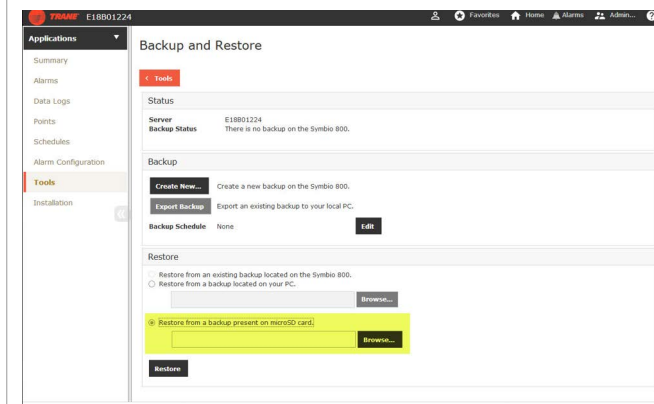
TRANE E18B01224

Favorites Home Alarms Admin...

Applications

Summary
Alarms
Data Logs
Points
Schedules
Alarm Configuration
Tools
Installation

Backup and Restore

< Tools

Status

Server E18B01224
Backup Status There is no backup on the Symbio 800.

Backup

Create New... Create a new backup on the Symbio 800.
Export Backup Export an existing backup to your local PC.
Backup Schedule None Edit

Restore

Restore from an existing backup located on the Symbio 800.
Restore from a backup located on your PC.
Browse...

Restore from a backup present on microSD card.
Browse...

Restore